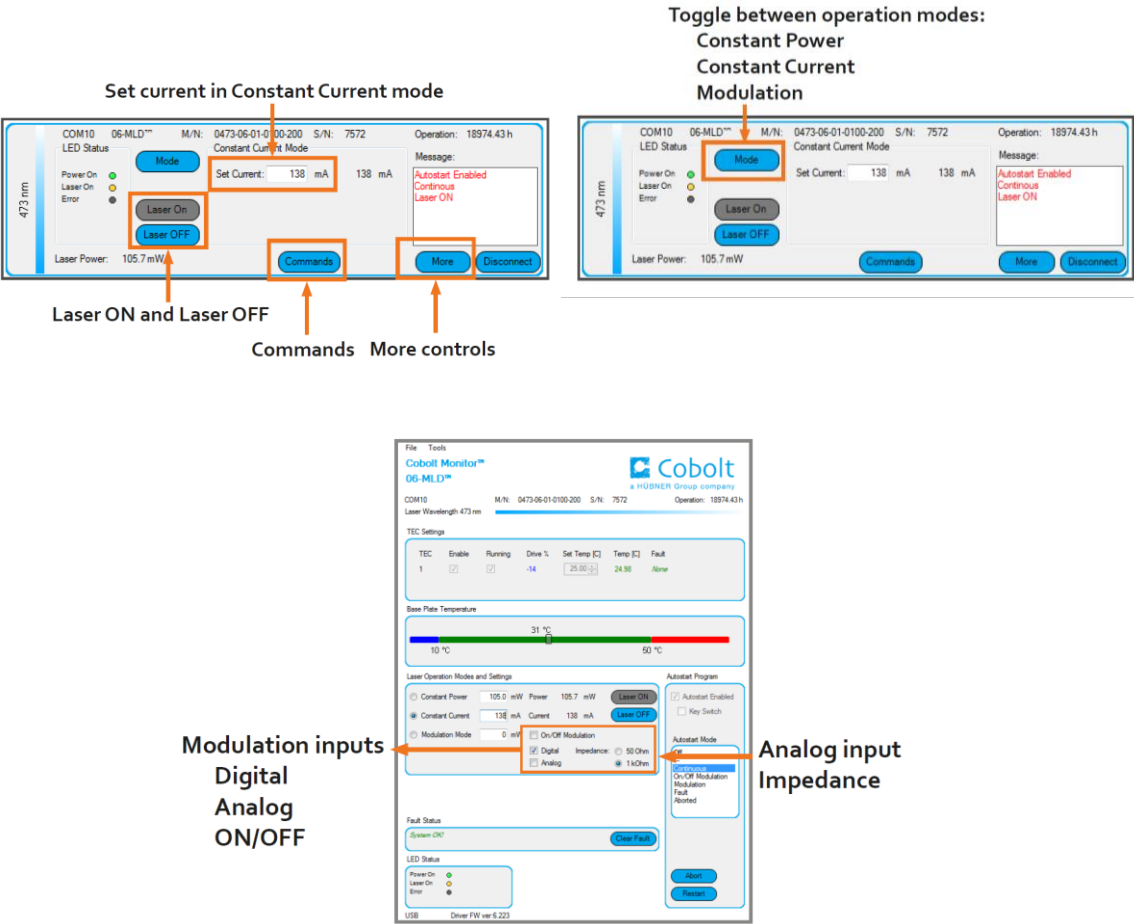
Set current in Constant Current mode

473 nm

COM10 06-MLD™ M/N: 0473-06-01-0100-200 S/N: 7572 Operation: 18974.43 h

LED Status

Power On
Laser On
Error

Mode

Constant Current Mode

Set Current: 138 mA 138 mA

Message:

Autostart Enabled
Continous
Laser ON

Laser On

Laser OFF

Laser Power: 105.7 mW

Commands

More

Disconnect

Laser ON and Laser OFF

Commands

More controls

Toggle between operation modes:
Constant Power
Constant Current
Modulation

473 nm

COM10 06-MLD™ M/N: 0473-06-01-0100-200 S/N: 7572 Operation: 18974.43 h

LED Status

Power On
Laser On
Error

Mode

Constant Current Mode

Set Current: 138 mA 138 mA

Message:

Autostart Enabled
Continous
Laser ON

Laser On

Laser OFF

Laser Power: 105.7 mW

Commands

More

Disconnect

File Tools

Cobolt Monitor™
06-MLD™

Cobolt
a HÜBNER Group company

COM10 M/N: 0473-06-01-0100-200 S/N: 7572 Operation: 18974.43 h
Laser Wavelength 473 nm

TEC Settings

| TEC | Enable | Running | Drive % | Set Temp [C] | Temp [C] | Fault |
|---|---|---|---|---|---|---|
| 1 | ☑ | ☑ | -14 | 25.00 | 24.98 | None |

Base Plate Temperature

31 °C
10 °C
50 °C

Laser Operation Modes and Settings

Constant Power 105.0 mW Power 105.7 mW Laser ON

Constant Current 138 mA Current 138 mA Laser OFF

Modulation Mode 0 mW

On/Off Modulation

Digital Impedance: 50 Ohm

Analog 1 kOhm

Autostart Program

Autostart Enabled

Key Switch

Autostart Mode

Off
Continuous
On/Off Modulation
Modulation
Fault
Aborted

Modulation inputs
Digital
Analog
ON/OFF

Analog input
Impedance

Fault Status

System OK!

Clear Fault

LED Status

Power On
Laser On
Error

Abort

Restart

USB Driver FW ver 6.223